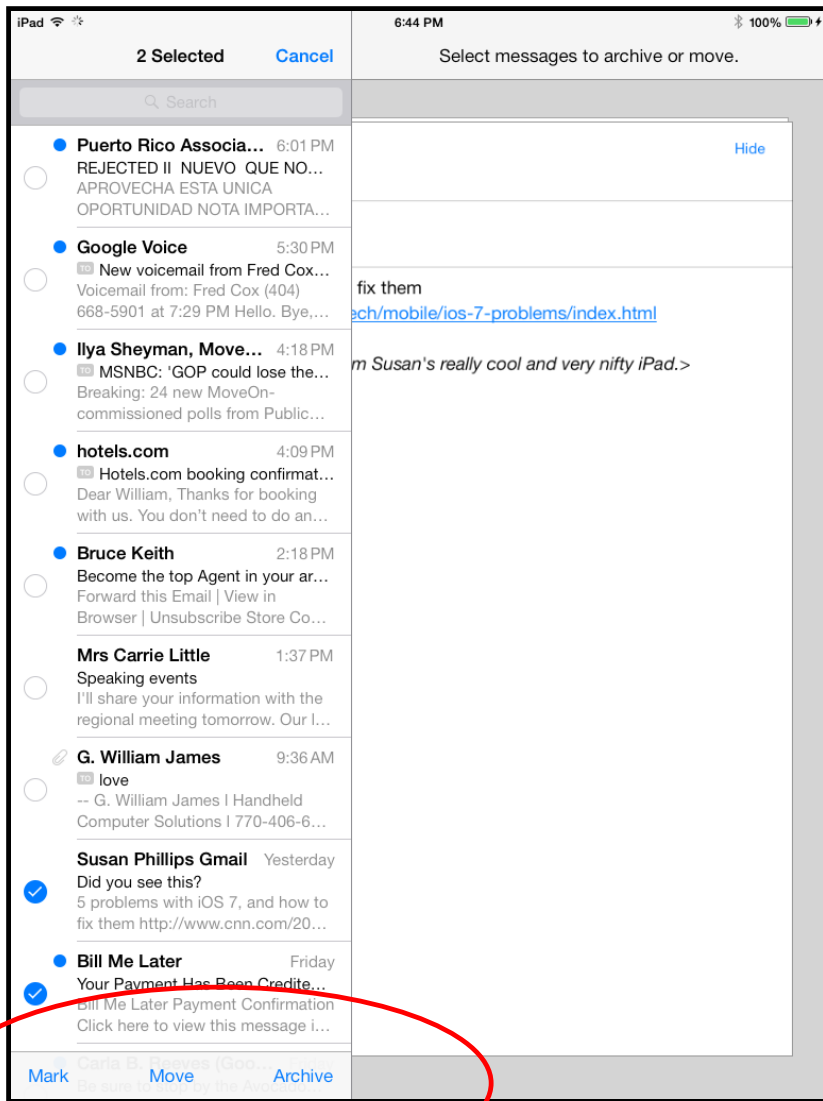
iPad 6:44 PM 100%

2 Selected Cancel

Select messages to archive or move.

Search

Hide

fix them
ech/mobile/ios-7-problems/index.html

m Susan's really cool and very nifty iPad.>

Puerto Rico Associa... 6:01 PM
REJECTED II NUEVO QUE NO...
APROVECHA ESTA UNICA OPORTUNIDAD NOTA IMPORTA...

Google Voice 5:30 PM
TO New voicemail from Fred Cox...
Voicemail from: Fred Cox (404) 668-5901 at 7:29 PM Hello. Bye,...

Ilya Sheyman, Move... 4:18 PM
TO MSNBC: 'GOP could lose the...
Breaking: 24 new MoveOn-commissioned polls from Public...

hotels.com 4:09 PM
TO Hotels.com booking confirmat...
Dear William, Thanks for booking with us. You don't need to do an...

Bruce Keith 2:18 PM
Become the top Agent in your ar...
Forward this Email | View in Browser | Unsubscribe Store Co...

Mrs Carrie Little 1:37 PM
Speaking events
I'll share your information with the regional meeting tomorrow. Our l...

G. William James 9:36 AM
TO love
-- G. William James I Handheld Computer Solutions I 770-406-6...

Susan Phillips Gmail Yesterday
Did you see this?
5 problems with iOS 7, and how to fix them http://www.cnn.com/20...

Bill Me Later Friday
Your Payment Has Been Credite...
Bill Me Later Payment Confirmation
Click here to view this message i...

Carla B. Reeves (Goo... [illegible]
Be sure to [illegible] the Av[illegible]

Mark Move Archive